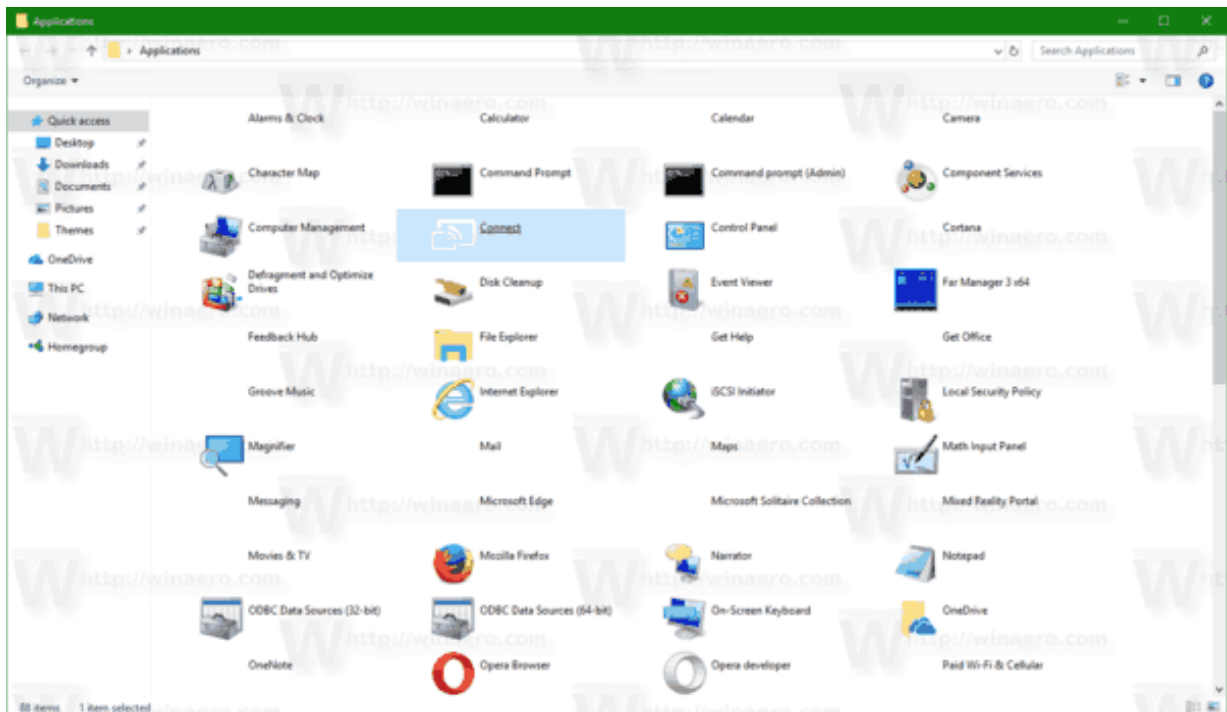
Applications

Applications

Search Applications

Organize ▾

Quick access
Desktop
Downloads
Documents
Pictures
Themes
OneDrive
This PC
Network
Homegroup

Alarms & Clock
Calculator
Calendar
Camera
Character Map
Command Prompt
Command prompt (Admin)
Component Services
Computer Management
Connect
Control Panel
Cortana
Defragment and Optimize Drives
Disk Cleanup
Event Viewer
Far Manager 3 x64
Feedback Hub
File Explorer
Get Help
Get Office
Groove Music
Internet Explorer
iSCSI Initiator
Local Security Policy
Magnifier
Mail
Maps
Math Input Panel
Messaging
Microsoft Edge
Microsoft Solitaire Collection
Mixed Reality Portal
Movies & TV
Mozilla Firefox
Narrator
Notepad
ODBC Data Sources (32-bit)
ODBC Data Sources (64-bit)
On-Screen Keyboard
OneDrive
OneNote
Opera Browser
Opera developer
Paid Wi-Fi & Cellular

88 items 1 item selected

http://winaero.com